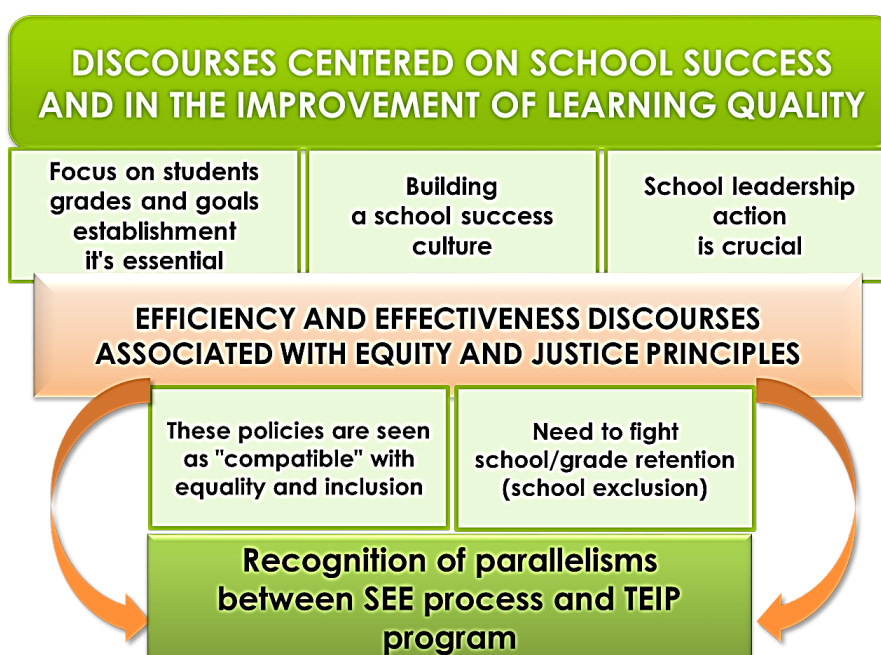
DISCOURSES CENTERED ON SCHOOL SUCCESS AND IN THE IMPROVEMENT OF LEARNING QUALITY

Focus on students grades and goals establishment it's essential

Building a school success culture

School leadership action is crucial

EFFICIENCY AND EFFECTIVENESS DISCOURSES ASSOCIATED WITH EQUITY AND JUSTICE PRINCIPLES

These policies are seen as "compatible" with equality and inclusion

Need to fight school/grade retention (school exclusion)

Recognition of parallelisms between SEE process and TEIP program